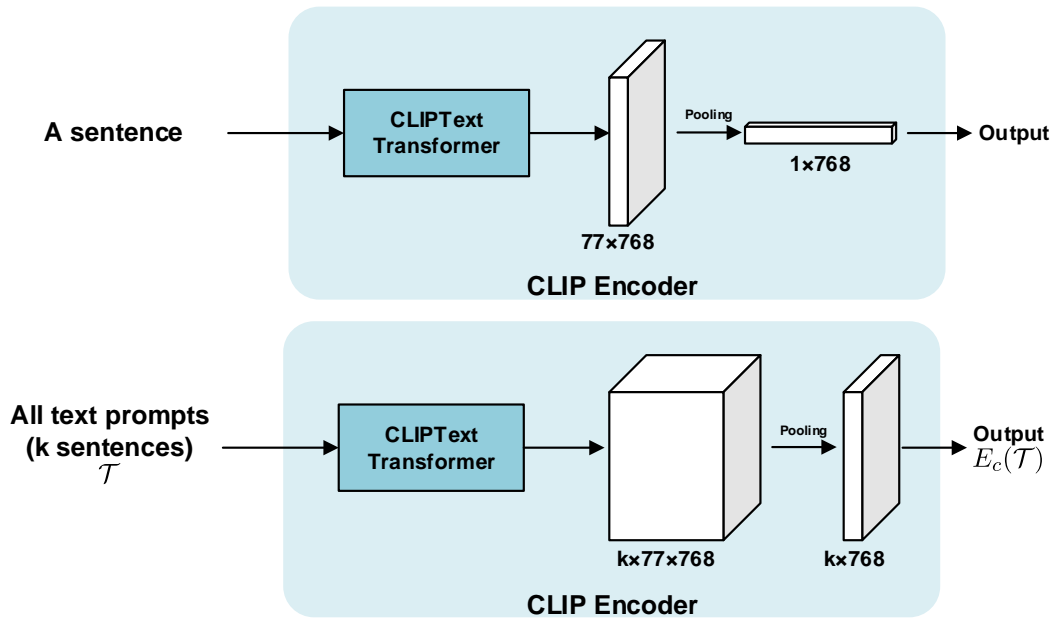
A sentence

CLIPText Transformer

77×768

Pooling

1×768

Output

CLIP Encoder

All text prompts (k sentences) $\mathcal{T}$

CLIPText Transformer

k×77×768

Pooling

k×768

Output $E_c(\mathcal{T})$

CLIP Encoder